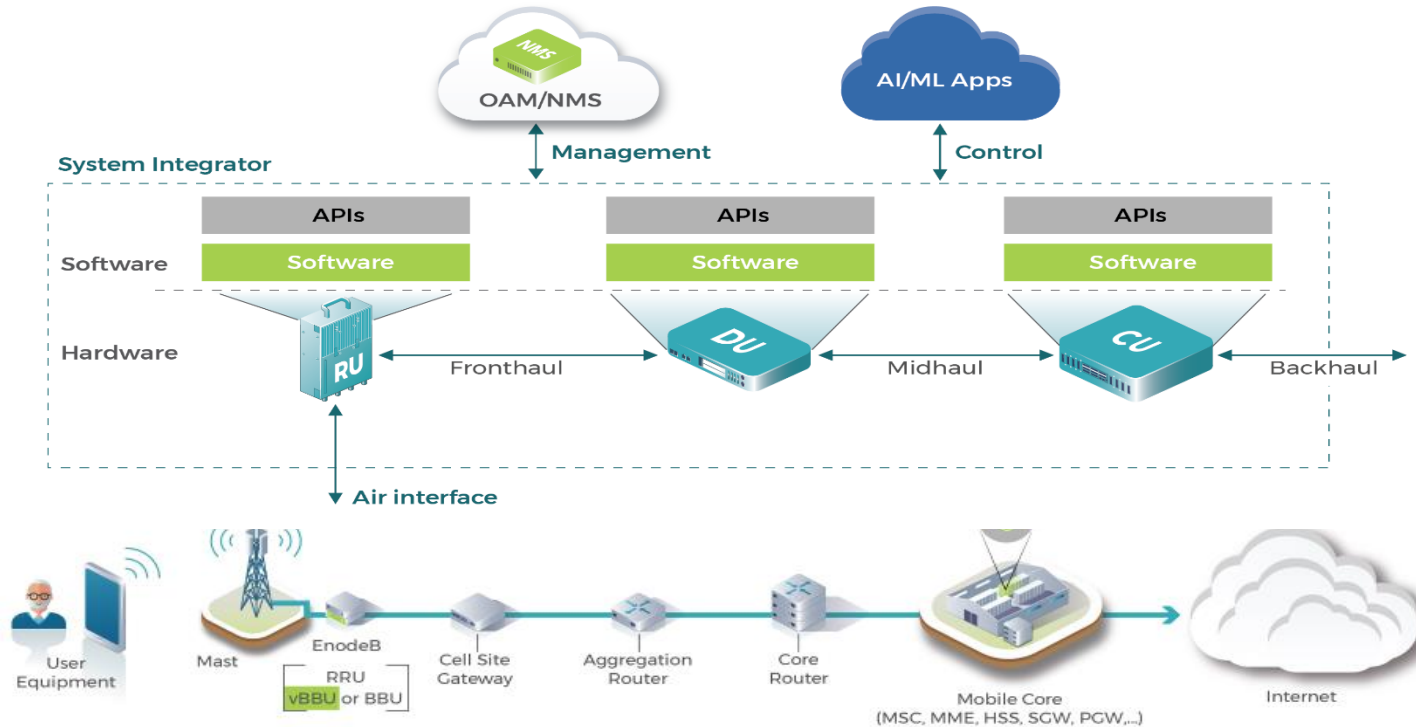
NMS
OAM/NMS

AI/ML Apps

Management

Control

System Integrator

APIs

APIs

APIs

Software

Software

Software

Software

Hardware

RU

Fronthaul

DU

Midhaul

CU

Backhaul

Air interface

User Equipment

Mast

EnodeB

RRU

vBBU or BBU

Cell Site Gateway

Aggregation Router

Core Router

Mobile Core
(MSC, MME, HSS, SGW, PGW,...)

Internet